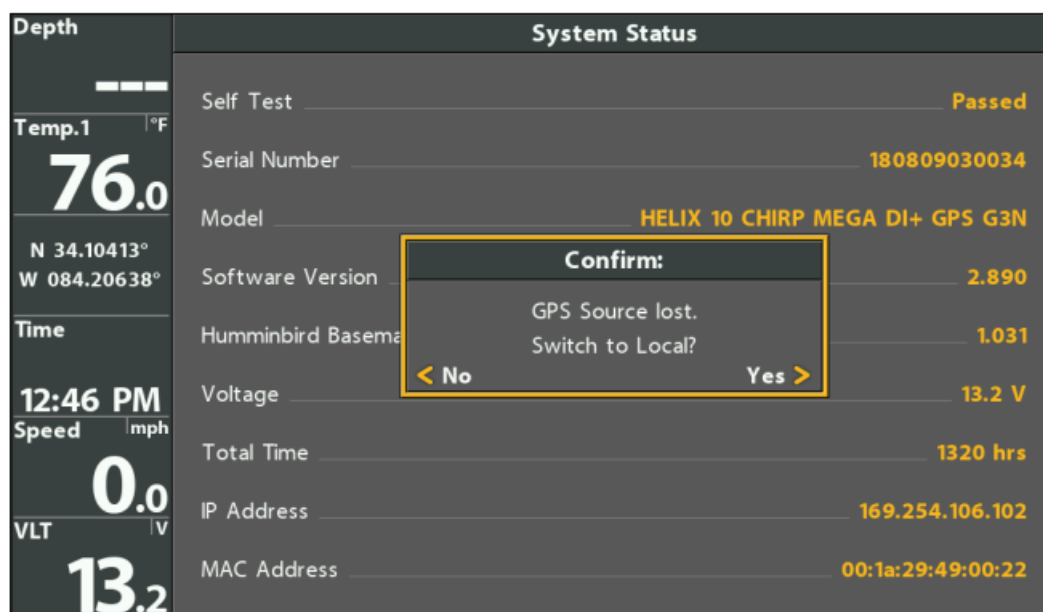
Depth

---

Temp.1 °F

76.0

N 34.10413°
W 084.20638°

Time

12:46 PM

Speed mph

0.0

VLT V

13.2

System Status

Self Test Passed

Serial Number 180809030034

Model HELIX 10 CHIRP MEGA DI+ GPS G3N

Software Version 2.890

Humminbird Basema 1.031

Voltage 13.2 V

Total Time 1320 hrs

IP Address 169.254.106.102

MAC Address 00:1a:29:49:00:22

Confirm:

GPS Source lost.
Switch to Local?

< No

Yes >